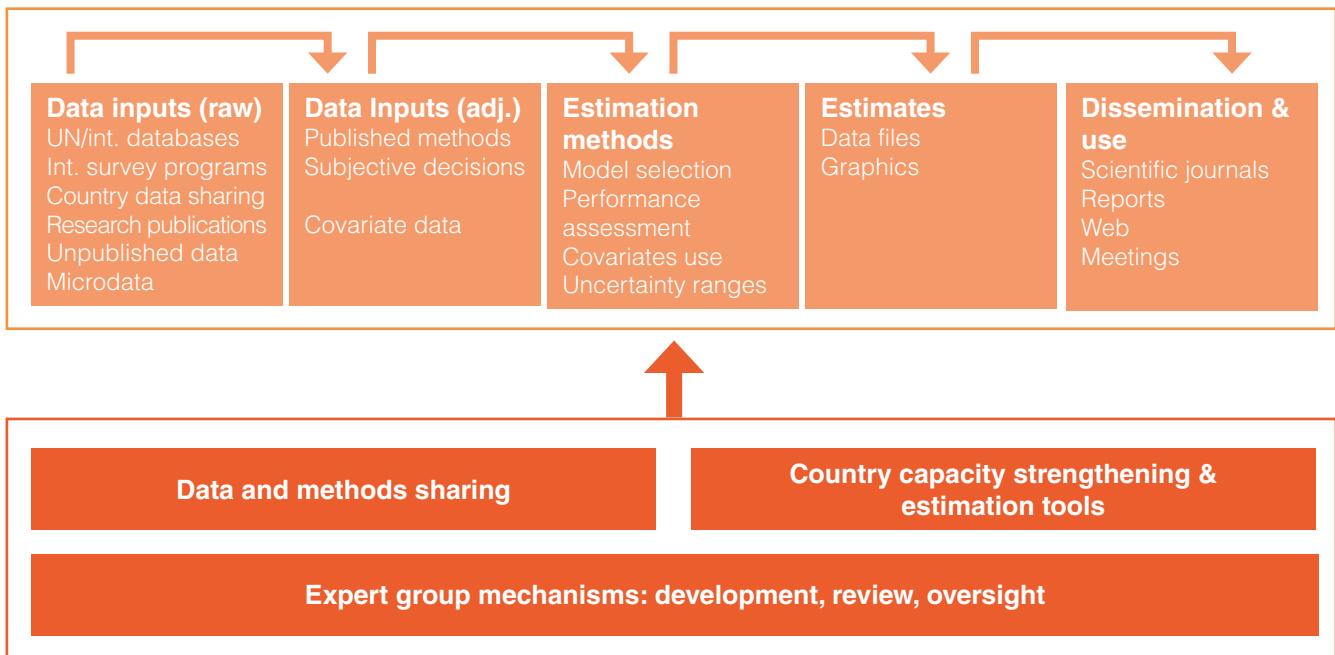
Data inputs (raw)
UN/int. databases
Int. survey programs
Country data sharing
Research publications
Unpublished data
Microdata

Data Inputs (adj.)
Published methods
Subjective decisions

Covariate data

Estimation methods
Model selection
Performance assessment
Covariates use
Uncertainty ranges

Estimates
Data files
Graphics

Dissemination & use
Scientific journals
Reports
Web
Meetings

Data and methods sharing

Country capacity strengthening & estimation tools

Expert group mechanisms: development, review, oversight